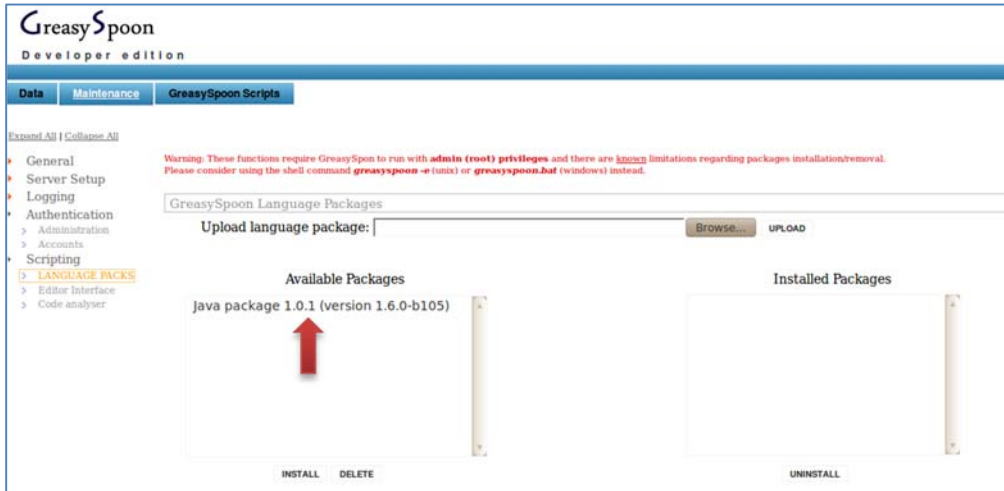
GreasySpoon
Developer edition

Data Maintenance GreasySpoon Scripts

Expand All | Collapse All

General
Server Setup
Logging
Authentication
Administration
Accounts
Scripting
LANGUAGE PACKS
Editor Interface
Code analyser

Warning: These functions require GreasySpon to run with admin (root) privileges and there are known limitations regarding packages installation/removal.
Please consider using the shell command greasyspoon -e (unix) or greasyspoon.bat (windows) instead.

GreasySpoon Language Packages

Upload language package: Browse... UPLOAD

Available Packages

Java package 1.0.1 (version 1.6.0-b105)

INSTALL DELETE

Installed Packages

UNINSTALL